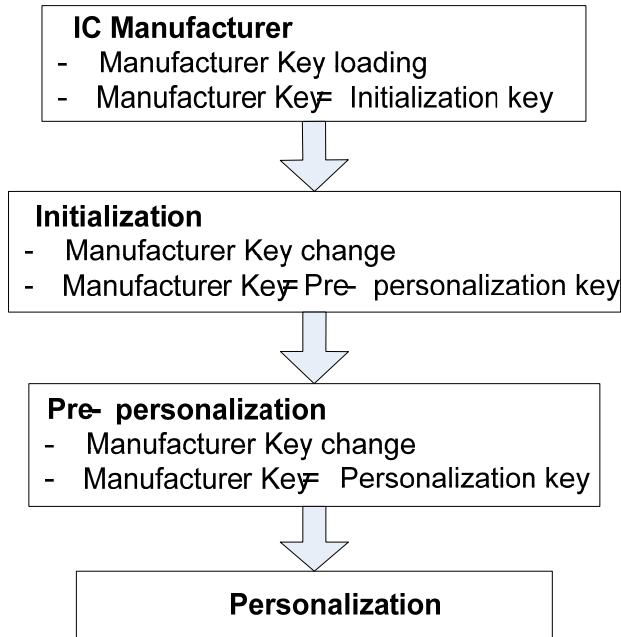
IC Manufacturer
- Manufacturer Key loading
- Manufacturer Key= Initialization key

Initialization
- Manufacturer Key change
- Manufacturer Key= Pre- personalization key

Pre- personalization
- Manufacturer Key change
- Manufacturer Key= Personalization key

Personalization